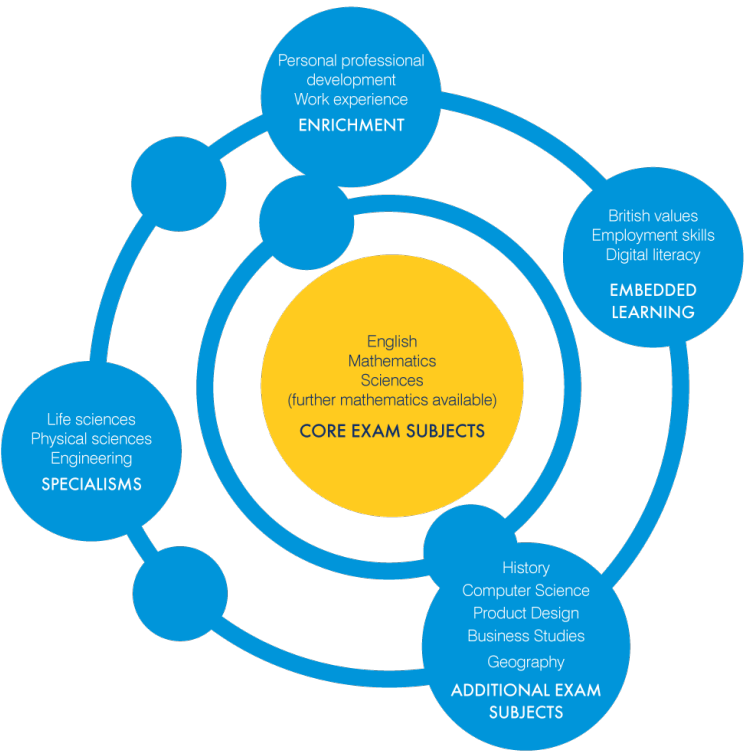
Personal professional development
Work experience
ENRICHMENT

British values
Employment skills
Digital literacy
EMBEDDED LEARNING

English
Mathematics
Sciences
(further mathematics available)
CORE EXAM SUBJECTS

Life sciences
Physical sciences
Engineering
SPECIALISMS

History
Computer Science
Product Design
Business Studies
Geography
ADDITIONAL EXAM SUBJECTS